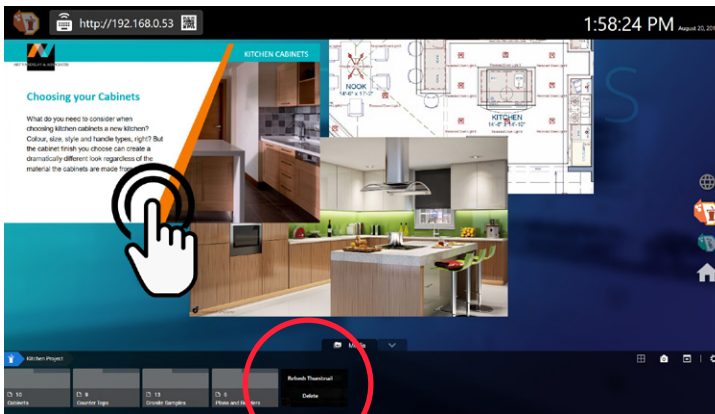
http://192.168.0.53

1:58:24 PM August 20, 201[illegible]

KITCHEN CABINETS

Choosing your Cabinets

What do you need to consider when choosing kitchen cabinets a new kitchen? Colour, size, style and handle types, right? But the cabinet finish you choose can create a dramatically different look regardless of the material the cabinets are made from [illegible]

NOOK
14'-6" x 17'-2"

KITCHEN
14'-6" x 15'-0"

Media

Kitchen Project

10 Cabinets

9 Counter Tops

13 Granite Samples

5 Floors and Borders

Refresh Thumbnail

Delete